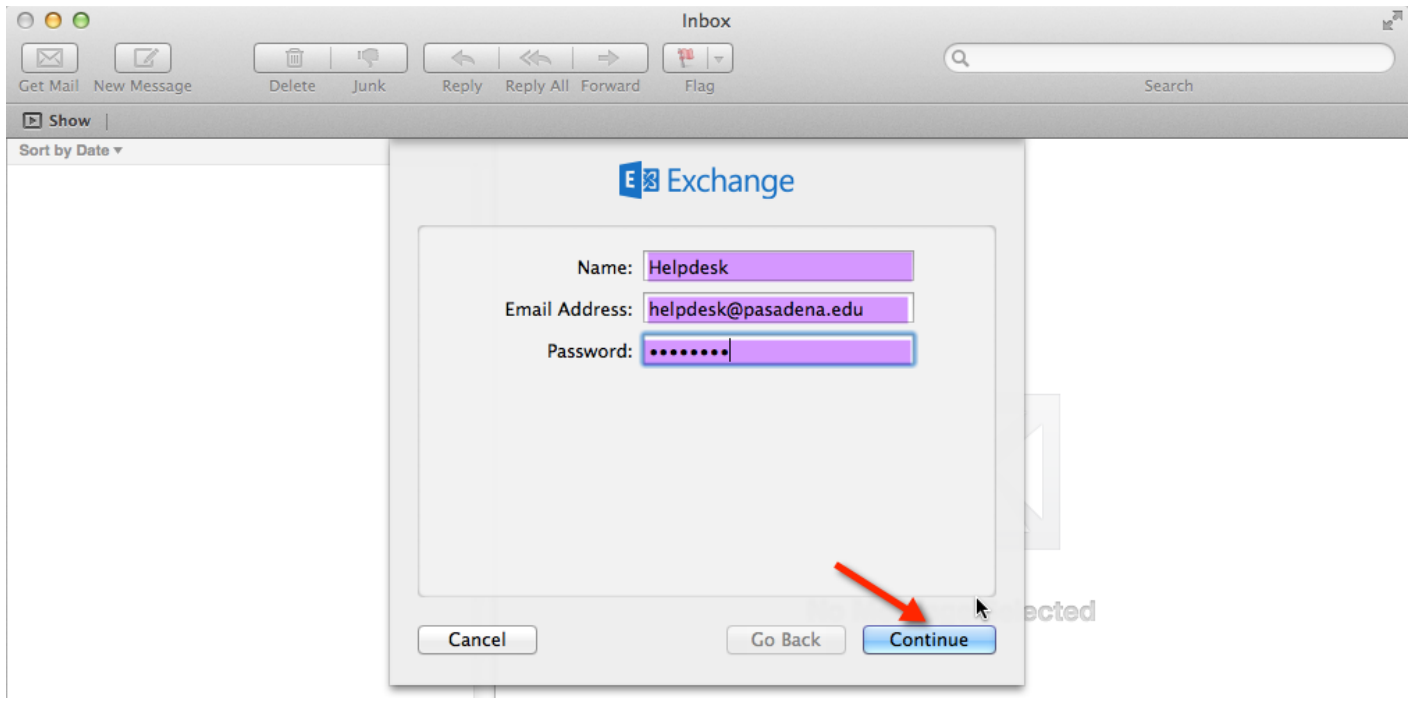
Inbox

Get Mail New Message Delete Junk Reply Reply All Forward Flag Search

Show

Sort by Date

Exchange

Name: Helpdesk

Email Address: helpdesk@pasadena.edu

Password: ••••••••

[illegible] ected

Cancel Go Back Continue